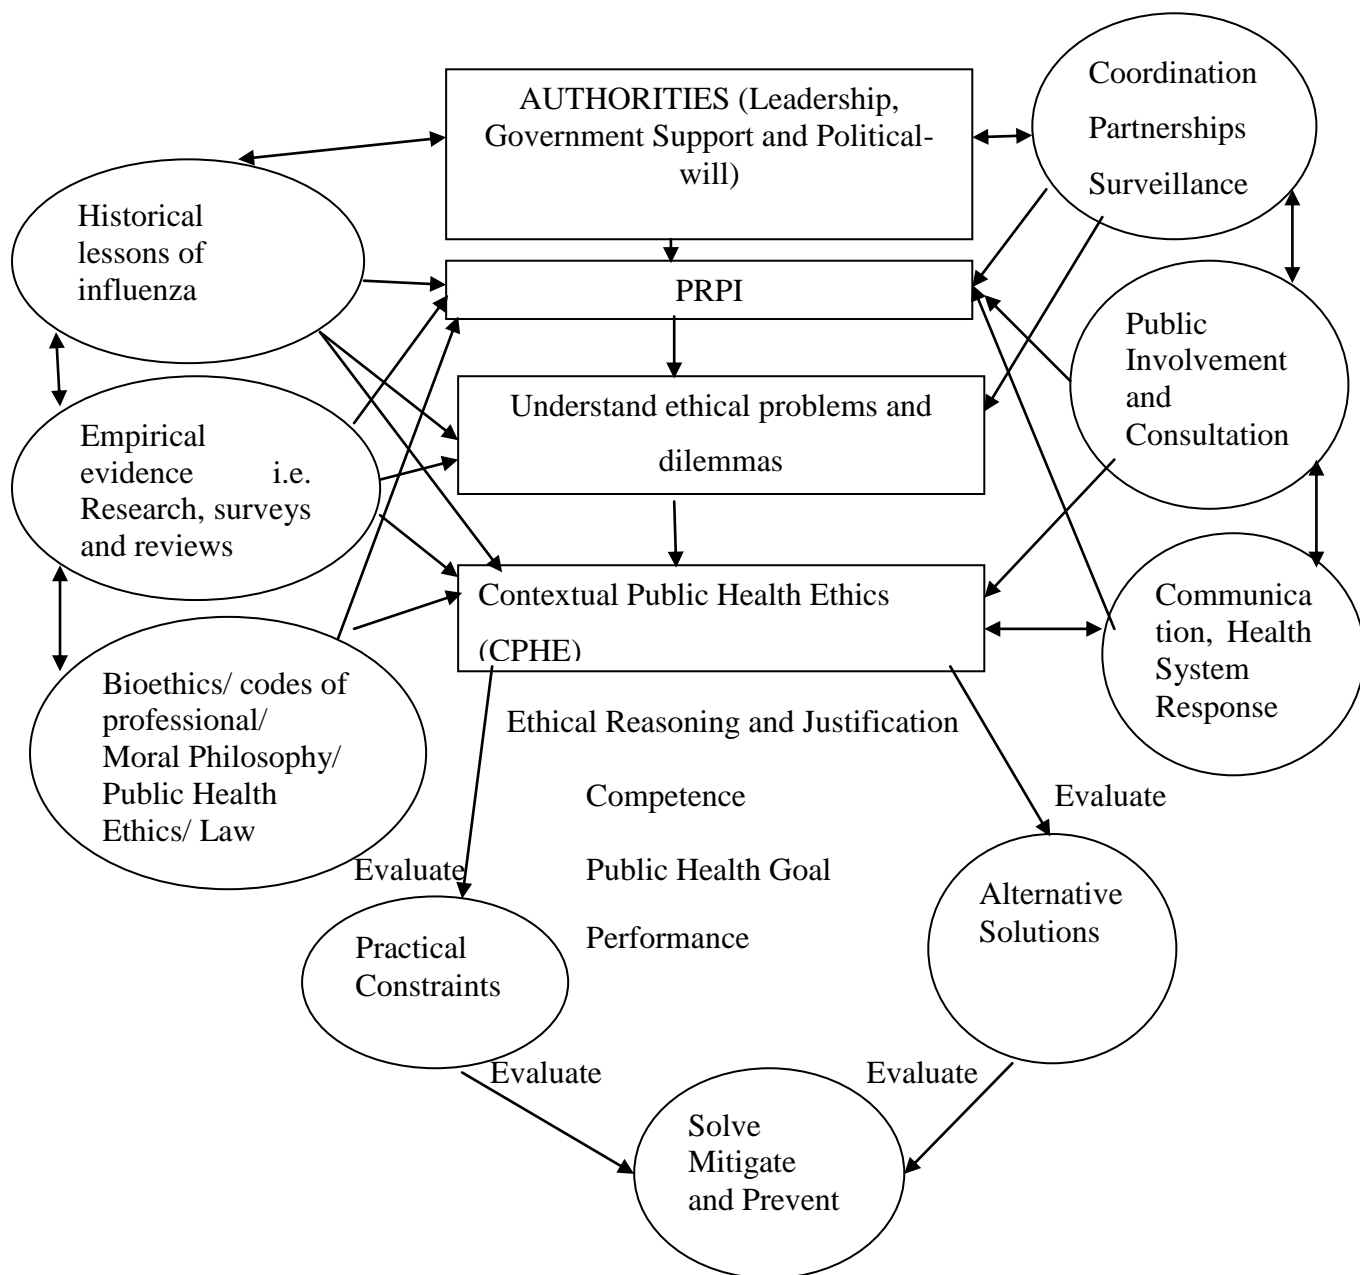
AUTHORITIES (Leadership, Government Support and Political-will)

Coordination

Partnerships

Surveillance

Historical lessons of influenza

PRPI

Public Involvement and Consultation

Understand ethical problems and dilemmas

Empirical evidence i.e. Research, surveys and reviews

Contextual Public Health Ethics (CPHE)

Communication, Health System Response

Bioethics/ codes of professional/ Moral Philosophy/ Public Health Ethics/ Law

Ethical Reasoning and Justification

Competence

Public Health Goal

Performance

Evaluate

Evaluate

Alternative Solutions

Practical Constraints

Evaluate

Evaluate

Solve Mitigate and Prevent